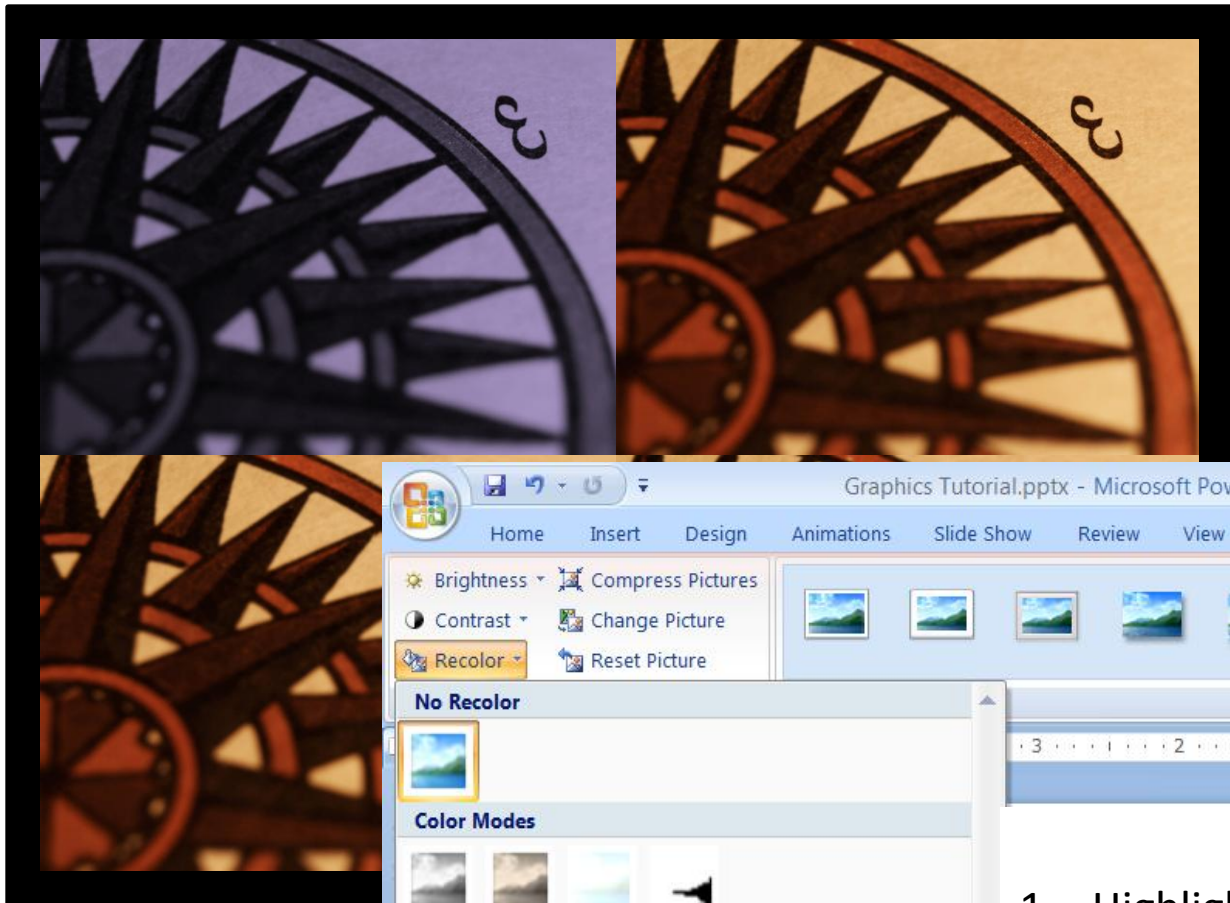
Graphics Tutorial.pptx - Microsoft Pow

Home Insert Design Animations Slide Show Review View

Brightness
Contrast
Recolor
Compress Pictures
Change Picture
Reset Picture

No Recolor

Color Modes

3 · · · 1 · · · 2

1. Highlig